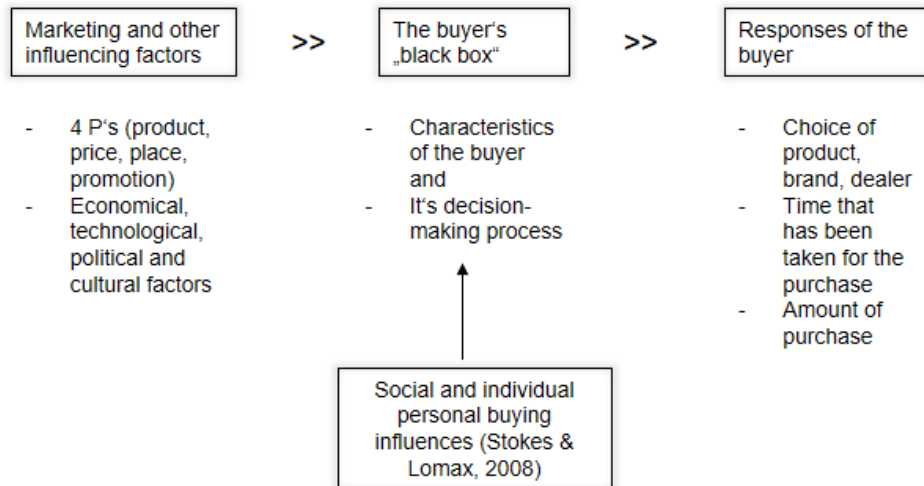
Marketing and other influencing factors

>>

The buyer‘s „black box“

>>

Responses of the buyer

- 4 P‘s (product, price, place, promotion)
- Economical, technological, political and cultural factors

- Characteristics of the buyer and
- It‘s decision-making process

- Choice of product, brand, dealer
- Time that has been taken for the purchase
- Amount of purchase

Social and individual personal buying influences (Stokes & Lomax, 2008)